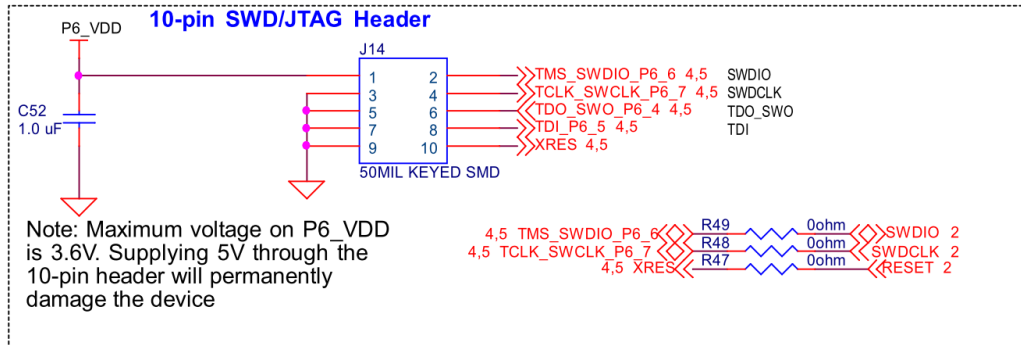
10-pin SWD/JTAG Header

P6_VDD

C52
1.0 uF

J14

| 1 | 2 |
|---|---|
| 3 | 4 |
| 5 | 6 |
| 7 | 8 |
| 9 | 10 |

50MIL KEYED SMD

TMS_SWDIO_P6_6 4,5 SWDIO
TCLK_SWCLK_P6_7 4,5 SWDCLK
TDO_SWO_P6_4 4,5 TDO_SWO
TDI_P6_5 4,5 TDI
XRES 4,5

Note: Maximum voltage on P6_VDD is 3.6V. Supplying 5V through the 10-pin header will permanently damage the device

4,5 TMS_SWDIO_P6_6 R49 0ohm SWDIO 2
4,5 TCLK_SWCLK_P6_7 R48 0ohm SWDCLK 2
4,5 XRES R47 0ohm RESET 2